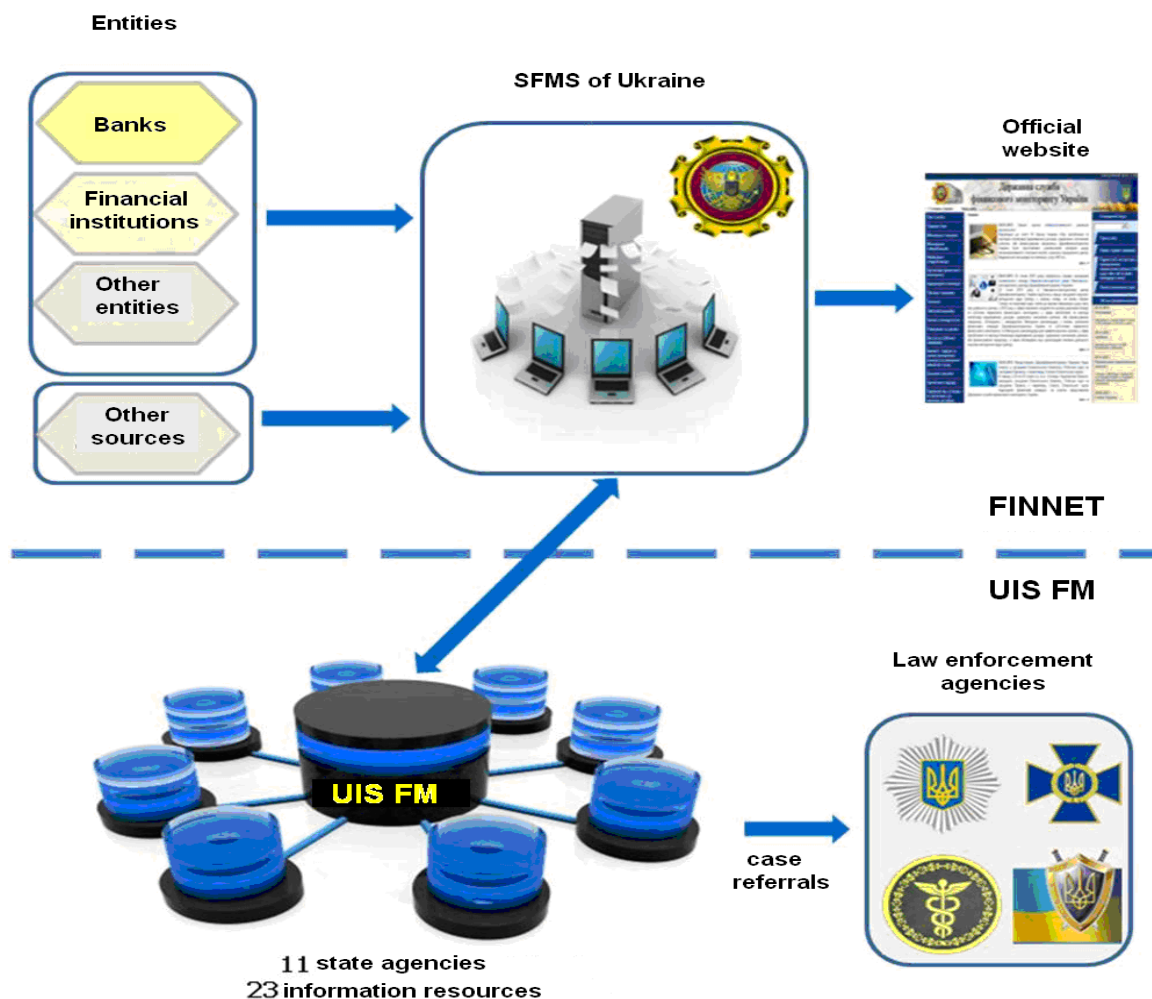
Entities

Banks

Financial institutions

Other entities

Other sources

SFMS of Ukraine

Official website

Державна служба фінансового моніторингу України

FINNET

UIS FM

UIS FM

11 state agencies
23 information resources

case referrals

Law enforcement agencies